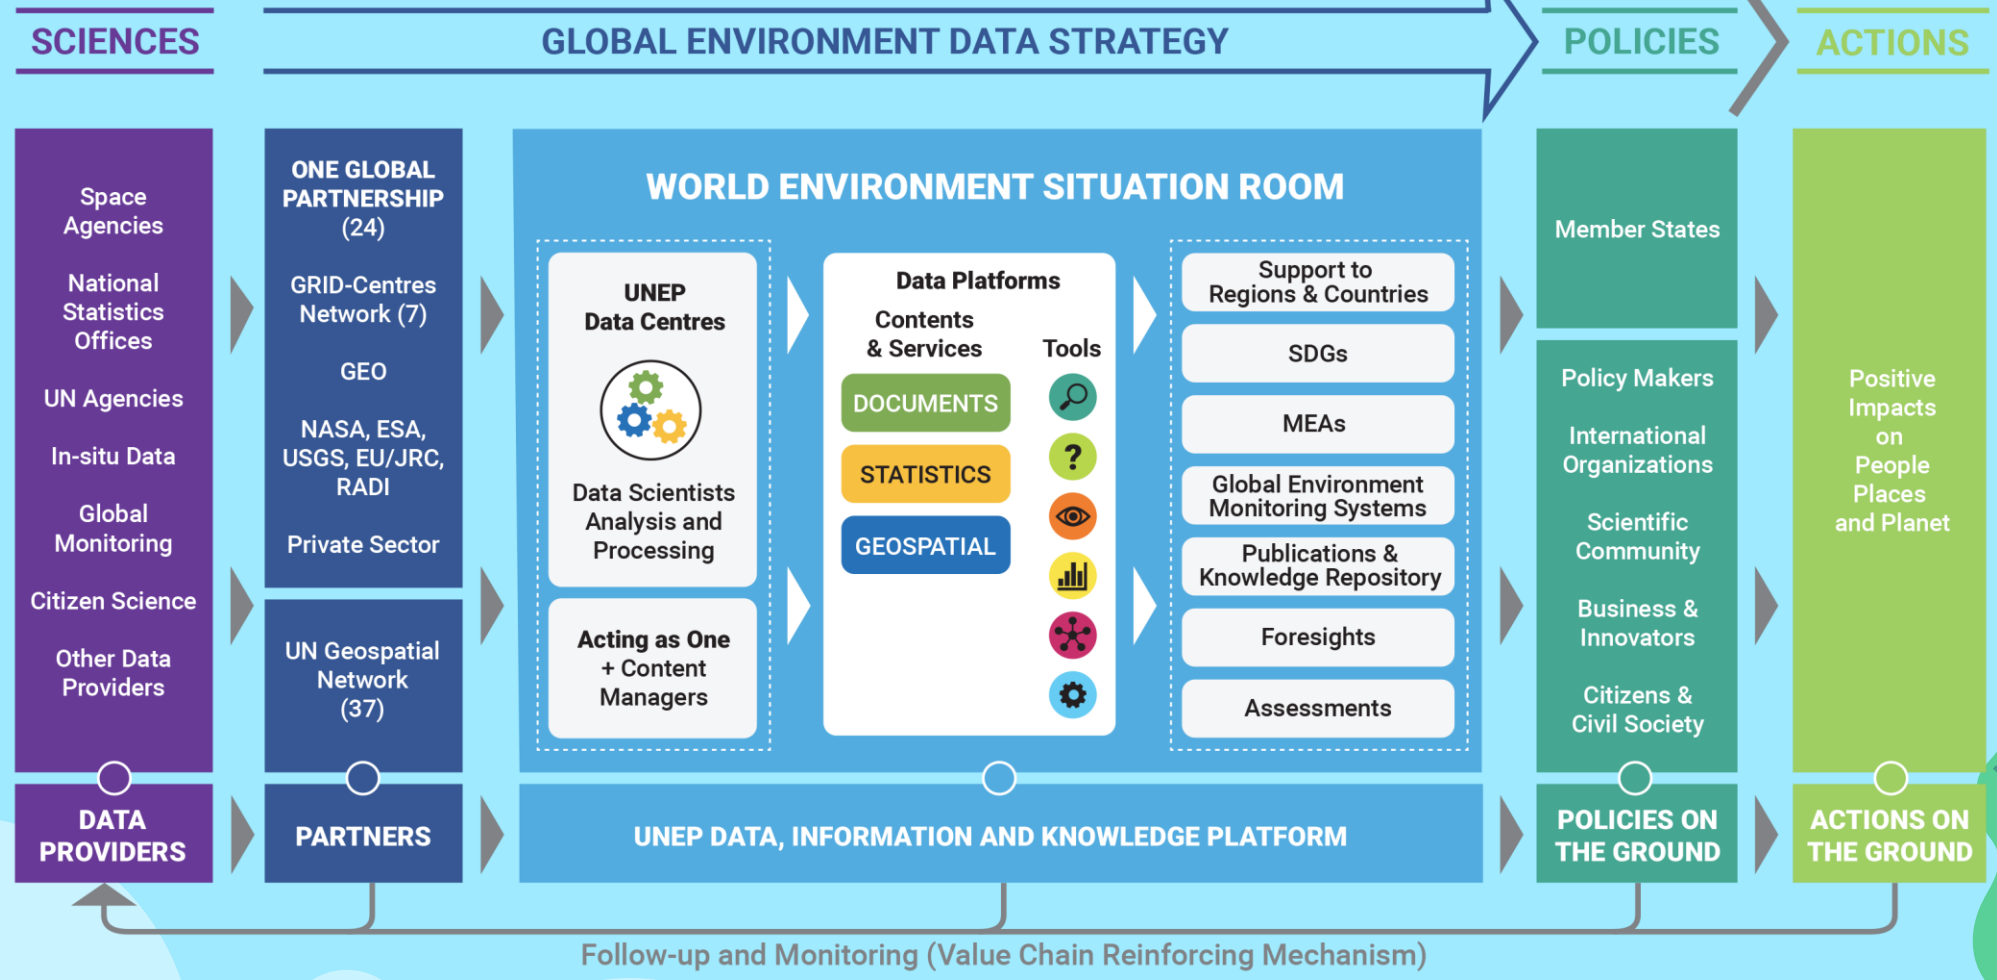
SCIENCES

GLOBAL ENVIRONMENT DATA STRATEGY

POLICIES

ACTIONS

Space Agencies

National Statistics Offices

UN Agencies

In-situ Data

Global Monitoring

Citizen Science

Other Data Providers

DATA PROVIDERS

ONE GLOBAL PARTNERSHIP (24)

GRID-Centres Network (7)

GEO

NASA, ESA, USGS, EU/JRC, RADI

Private Sector

UN Geospatial Network (37)

PARTNERS

WORLD ENVIRONMENT SITUATION ROOM

UNEP Data Centres

Data Scientists Analysis and Processing

Acting as One + Content Managers

Data Platforms

Contents & Services

Tools

DOCUMENTS

STATISTICS

GEOSPATIAL

?

Support to Regions & Countries

SDGs

MEAs

Global Environment Monitoring Systems

Publications & Knowledge Repository

Foresights

Assessments

UNEP DATA, INFORMATION AND KNOWLEDGE PLATFORM

Member States

Policy Makers

International Organizations

Scientific Community

Business & Innovators

Citizens & Civil Society

POLICIES ON THE GROUND

Positive Impacts on People Places and Planet

ACTIONS ON THE GROUND

Follow-up and Monitoring (Value Chain Reinforcing Mechanism)